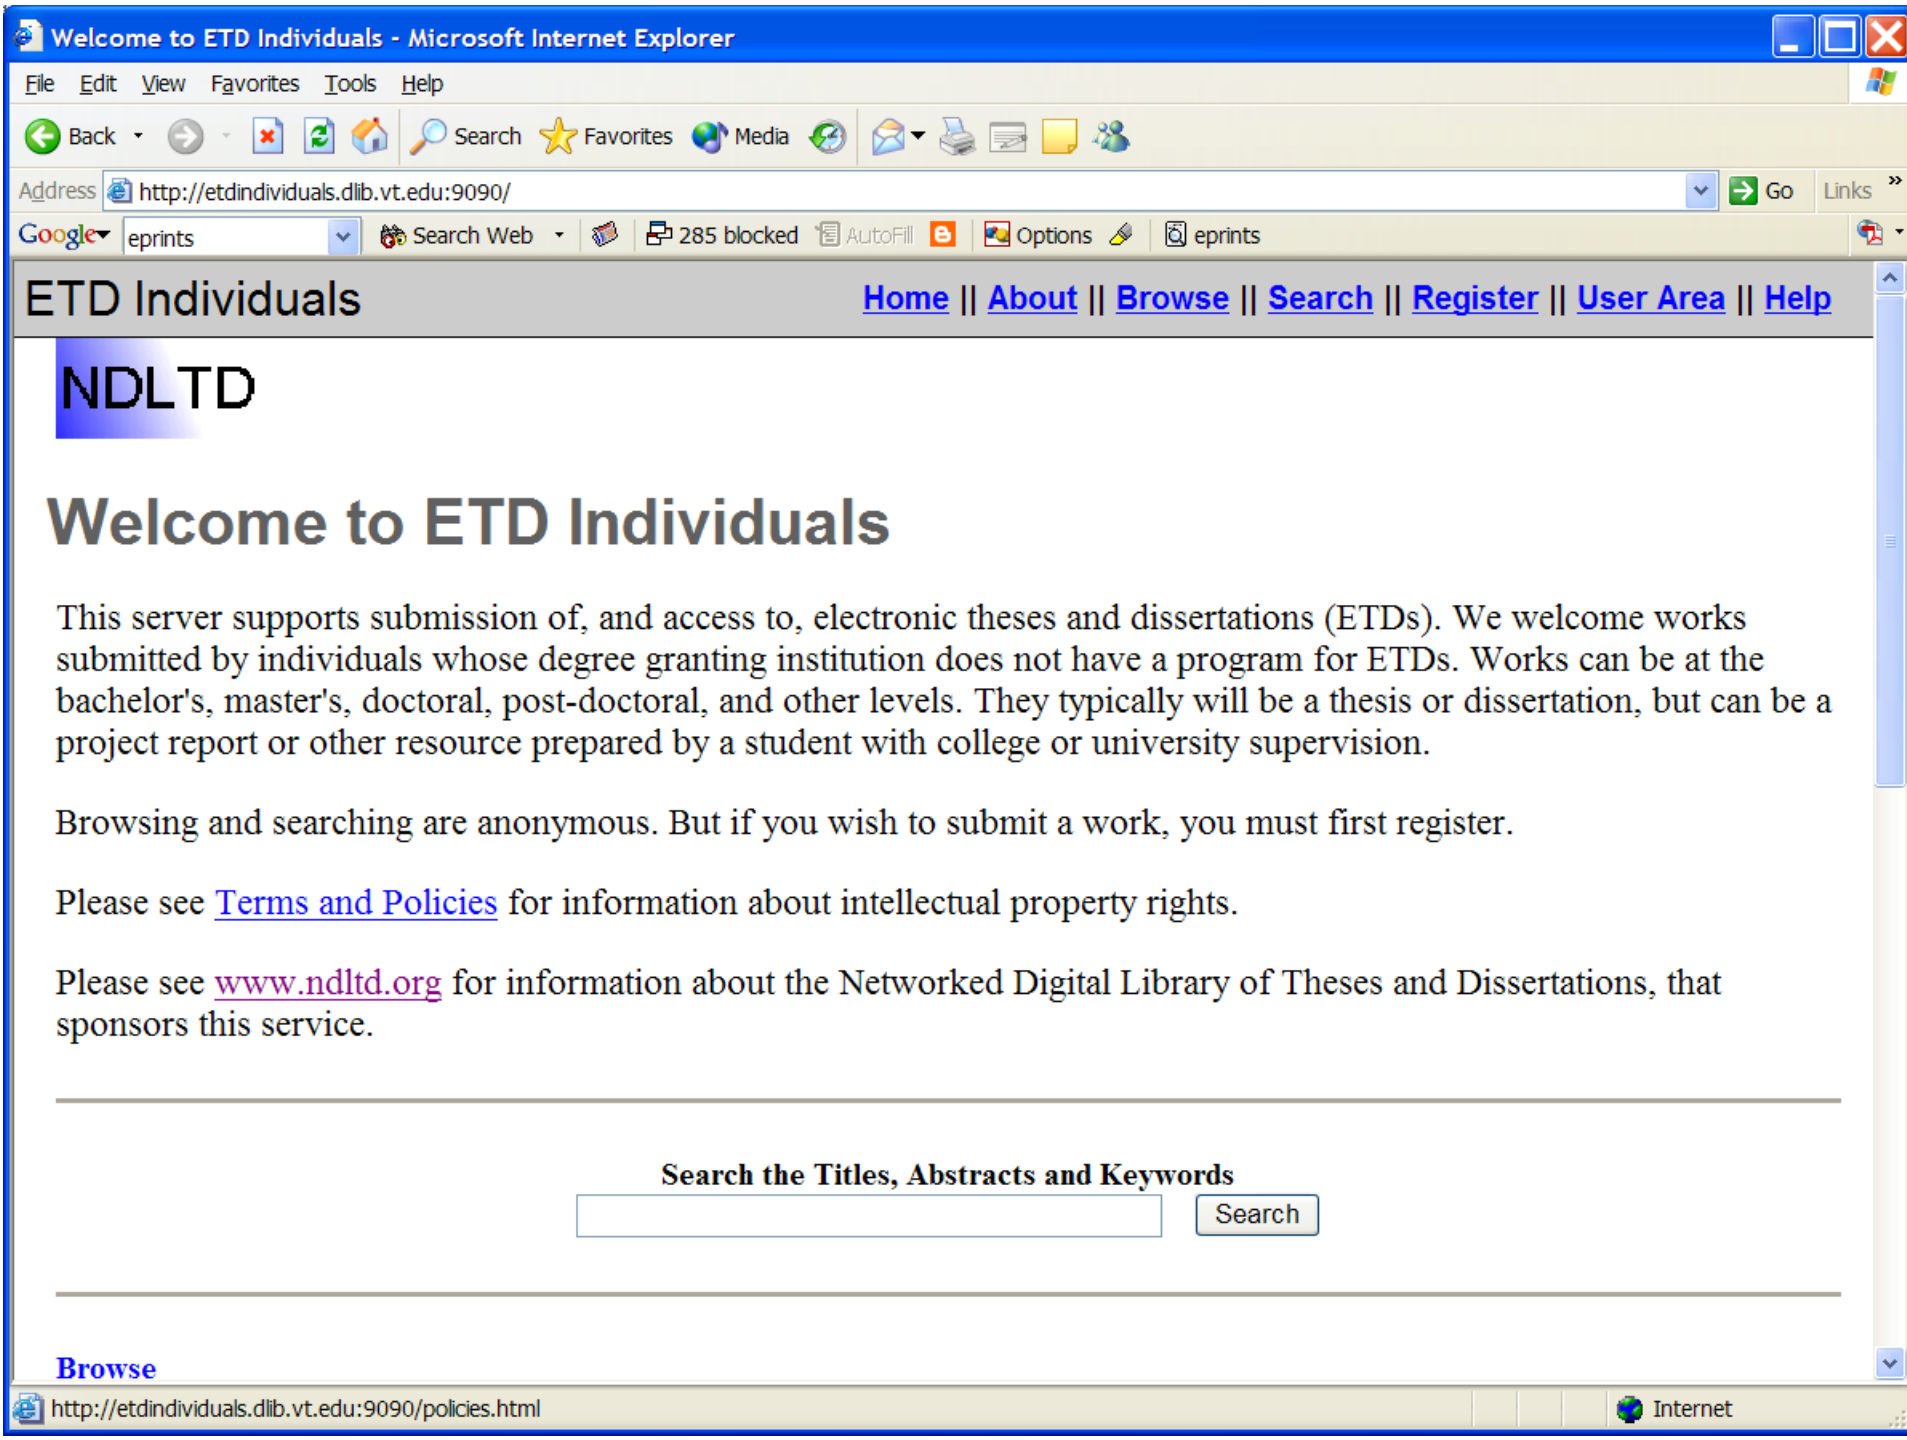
Welcome to ETD Individuals - Microsoft Internet Explorer

File Edit View Favorites Tools Help

Back Search Favorites Media

Address http://etdindividuals.dlib.vt.edu:9090/ Go Links »

Google eprints Search Web 285 blocked AutoFill Options eprints

ETD Individuals

Home || About || Browse || Search || Register || User Area || Help

NDLTD

Welcome to ETD Individuals

This server supports submission of, and access to, electronic theses and dissertations (ETDs). We welcome works submitted by individuals whose degree granting institution does not have a program for ETDs. Works can be at the bachelor's, master's, doctoral, post-doctoral, and other levels. They typically will be a thesis or dissertation, but can be a project report or other resource prepared by a student with college or university supervision.

Browsing and searching are anonymous. But if you wish to submit a work, you must first register.

Please see Terms and Policies for information about intellectual property rights.

Please see www.ndltd.org for information about the Networked Digital Library of Theses and Dissertations, that sponsors this service.

Search the Titles, Abstracts and Keywords

Search

Browse

http://etdindividuals.dlib.vt.edu:9090/policies.html

Internet